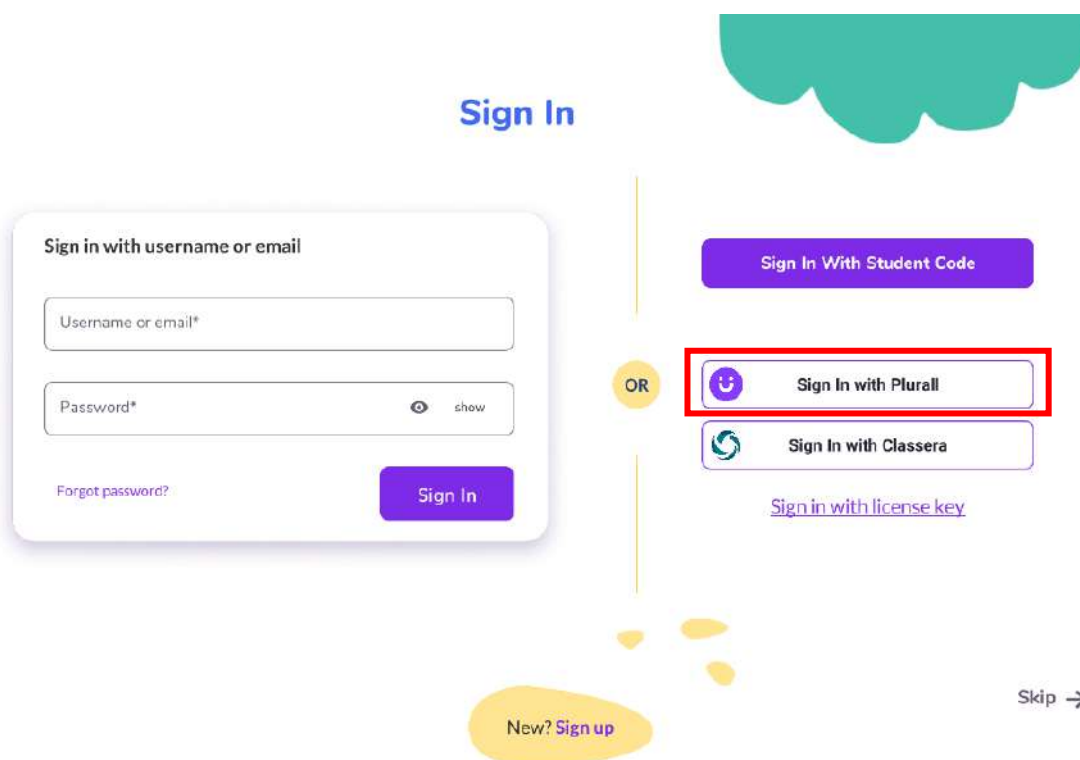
Sign In

Sign in with username or email

Username or email*

Password*

show

Forgot password?

Sign In

OR

Sign In With Student Code

Sign In with Plurall

Sign In with Classera

Sign in with license key

New? Sign up

Skip